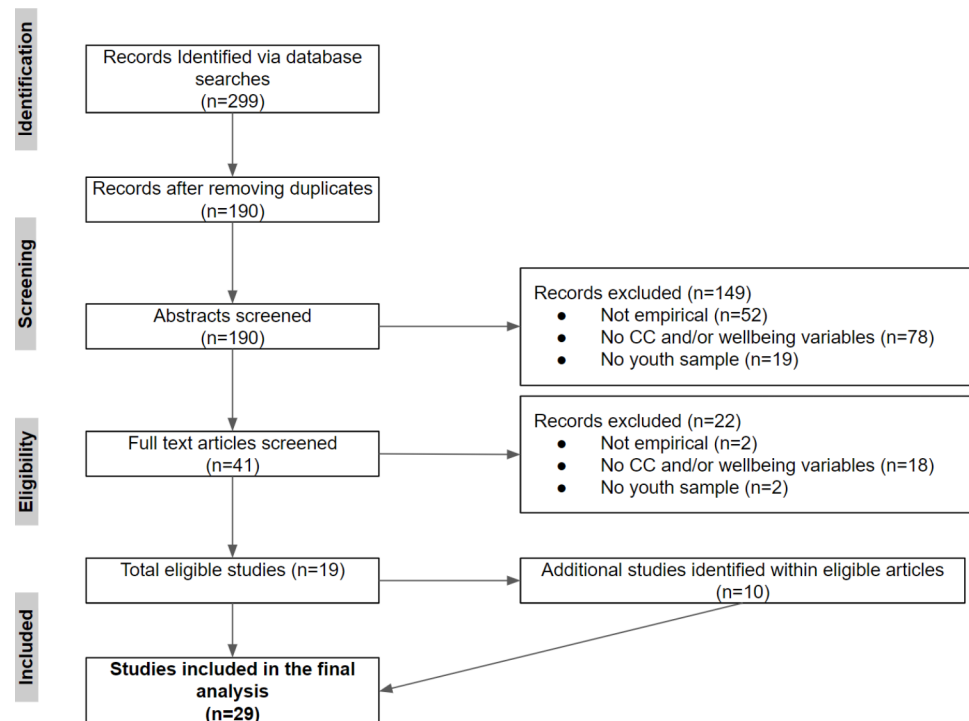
Identification

Records Identified via database searches
(n=299)

Records after removing duplicates
(n=190)

Screening

Abstracts screened
(n=190)

Records excluded (n=149)
- Not empirical (n=52)
- No CC and/or wellbeing variables (n=78)
- No youth sample (n=19)

Eligibility

Full text articles screened
(n=41)

Records excluded (n=22)
- Not empirical (n=2)
- No CC and/or wellbeing variables (n=18)
- No youth sample (n=2)

Included

Total eligible studies (n=19)

Additional studies identified within eligible articles
(n=10)

**Studies included in the final analysis
(n=29)**